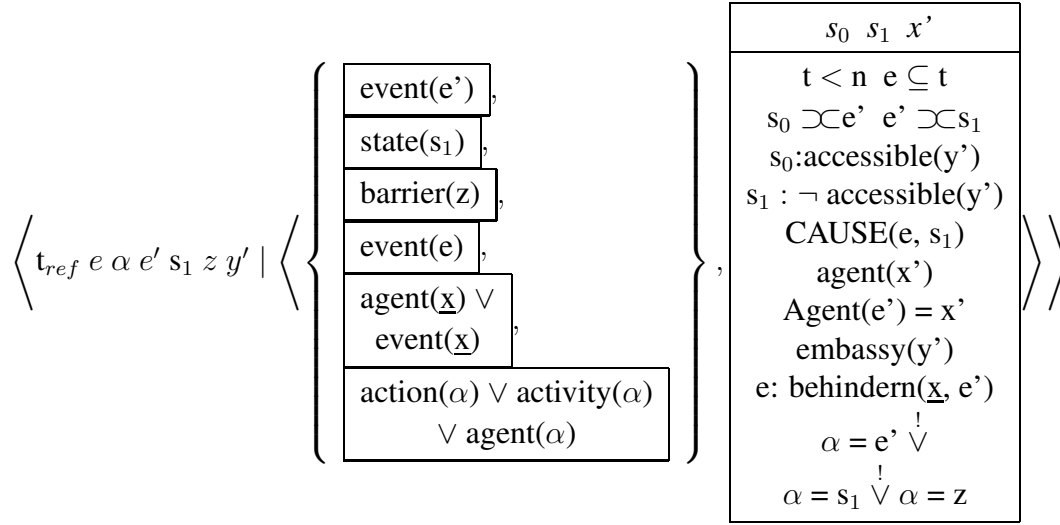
$\left\langle t_{ref}\ e\ \alpha\ e'\ s_1\ z\ y' \mid \left\langle \left\{ \boxed{\text{event(e')}}, \boxed{\text{state}(s_1)}, \boxed{\text{barrier(z)}}, \boxed{\text{event(e)}}, \boxed{\text{agent}(\underline{x}) \vee \text{event}(\underline{x})}, \boxed{\text{action}(\alpha) \vee \text{activity}(\alpha) \vee \text{agent}(\alpha)} \right\}, \right. \right.$

| $s_0\ s_1\ x'$ |
|---|
| $t < n\ \ e \subseteq t$<br>$s_0 \supset\subset e'\ \ e' \supset\subset s_1$<br>$s_0$:accessible(y')<br>$s_1 : \neg$ accessible(y')<br>CAUSE(e, $s_1$)<br>agent(x')<br>Agent(e') = x'<br>embassy(y')<br>e: behindern($\underline{x}$, e')<br>$\alpha$ = e' $\overset{!}{\vee}$<br>$\alpha = s_1 \overset{!}{\vee} \alpha = z$ |

$\rangle\rangle$